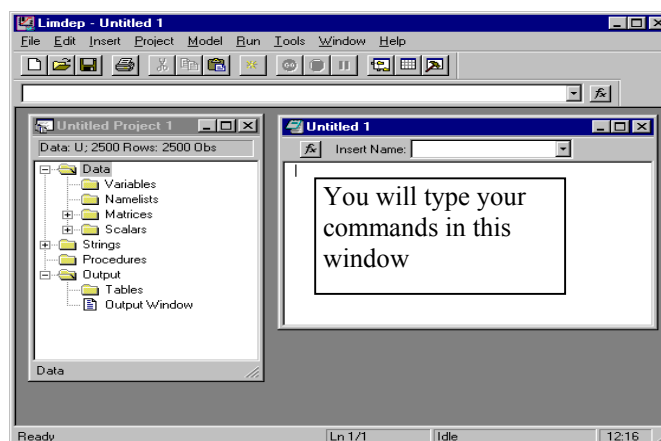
Limdep - Untitled 1

File Edit Insert Project Model Run Tools Window Help

Untitled Project 1

Data: U; 2500 Rows: 2500 Obs

Data
Variables
Namelists
Matrices
Scalars
Strings
Procedures
Output
Tables
Output Window

Data

Untitled 1

Insert Name:

You will type your commands in this window

Ready Ln 1/1 Idle 12:16